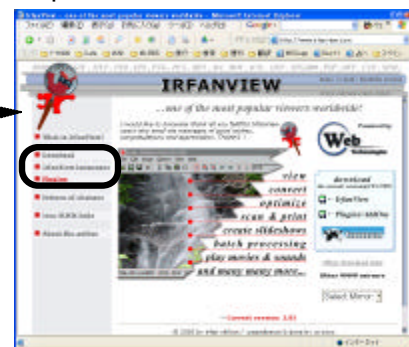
IRFANVIEW

...one of the most popular viewers worldwide!

view
convert
optimize
scan & print
create slideshows
batch processing
play movies & sounds
and many many more...

download

IrfanView

Plugins/Addons

Select Mirror

Current version: 3.91

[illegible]